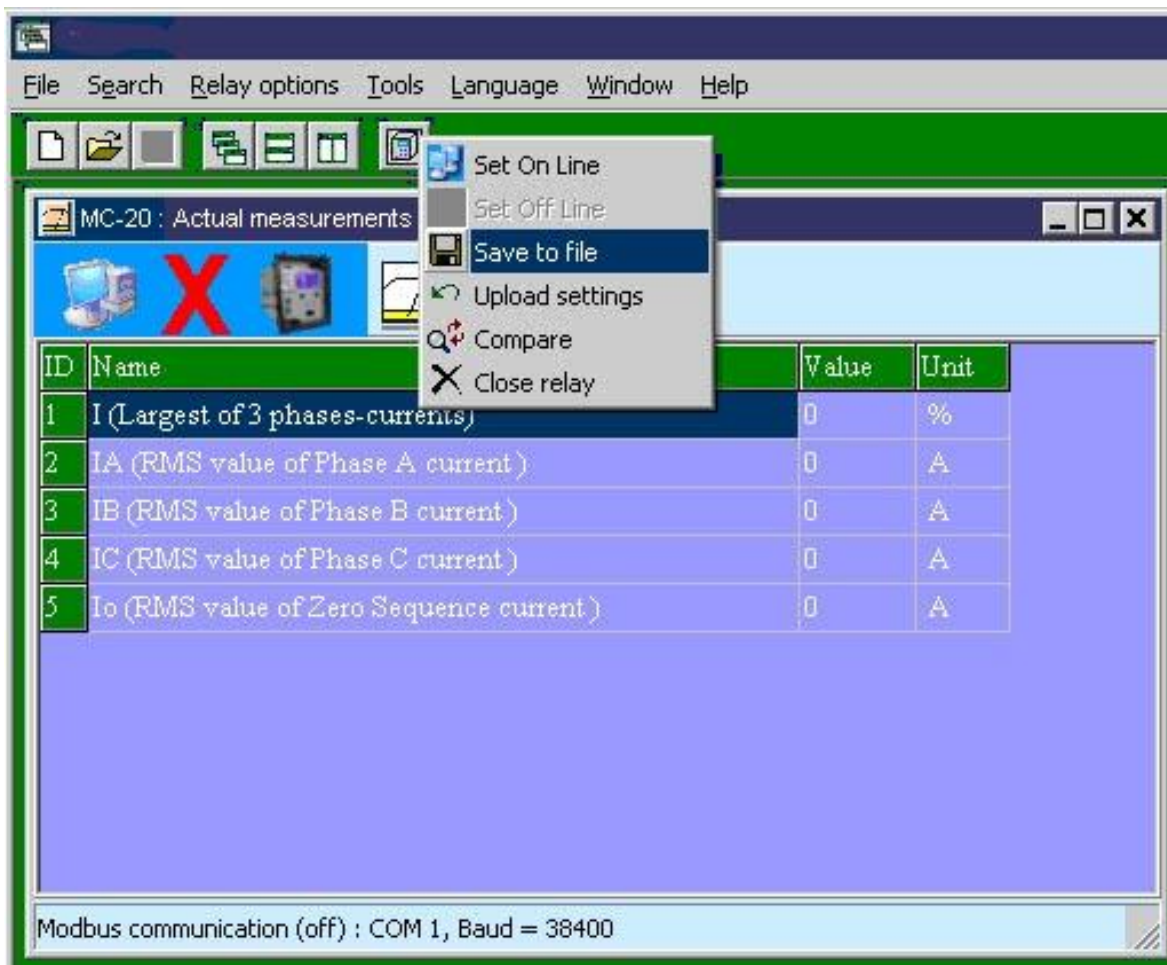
File Search Relay options Tools Language Window Help

MC-20 : Actual measurements

Set On Line
Set Off Line
Save to file
Upload settings
Compare
Close relay

| ID | Name | Value | Unit |
|---|---|---|---|
| 1 | I (Largest of 3 phases-currents) | 0 | % |
| 2 | IA (RMS value of Phase A current ) | 0 | A |
| 3 | IB (RMS value of Phase B current ) | 0 | A |
| 4 | IC (RMS value of Phase C current ) | 0 | A |
| 5 | Io (RMS value of Zero Sequence current ) | 0 | A |

Modbus communication (off) : COM 1, Baud = 38400